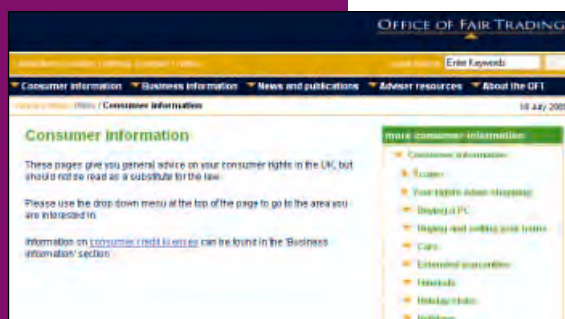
OFFICE OF FAIR TRADING

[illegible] Enter Keywords

Consumer information Business information News and publications Adviser resources About the OFT

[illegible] / Consumer information 18 July 200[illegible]

Consumer information

These pages give you general advice on your consumer rights in the UK, but should not be read as a substitute for the law.

Please use the drop down menu at the top of the page to go to the area you are interested in.

Information on consumer credit licences can be found in the 'Business information' section.

more consumer information

Consumer information

Scams

Your rights when shopping

Buying a PC

Buying and selling your home

Cars

Extended guarantees

Hotels

Holiday clubs

Holidays